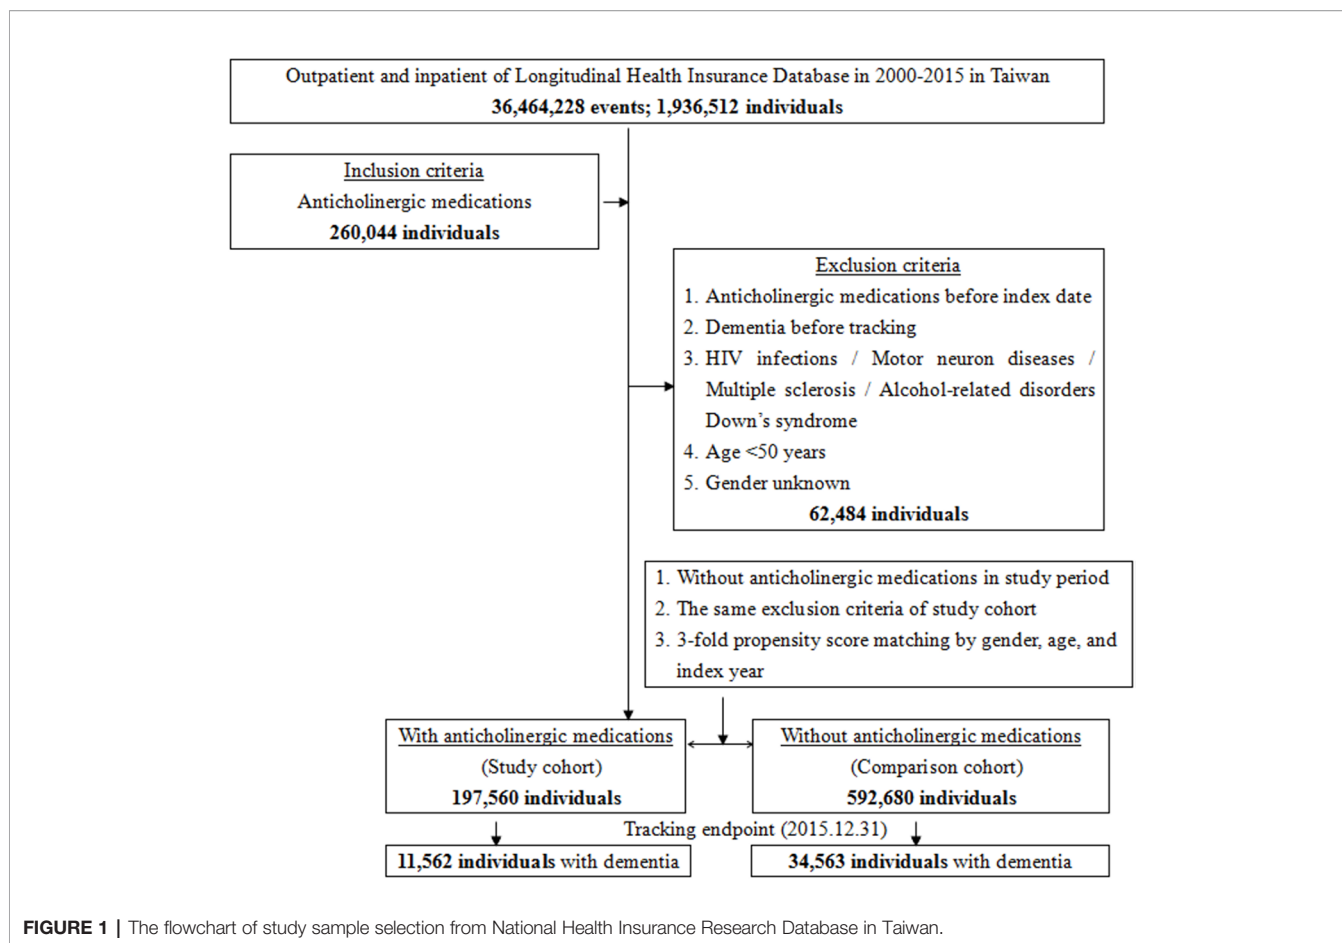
Outpatient and inpatient of Longitudinal Health Insurance Database in 2000-2015 in Taiwan
**36,464,228 events; 1,936,512 individuals**

Inclusion criteria
Anticholinergic medications
**260,044 individuals**

Exclusion criteria
1. Anticholinergic medications before index date
2. Dementia before tracking
3. HIV infections / Motor neuron diseases / Multiple sclerosis / Alcohol-related disorders Down's syndrome
4. Age <50 years
5. Gender unknown
**62,484 individuals**

1. Without anticholinergic medications in study period
2. The same exclusion criteria of study cohort
3. 3-fold propensity score matching by gender, age, and index year

With anticholinergic medications
(Study cohort)
**197,560 individuals**

Without anticholinergic medications
(Comparison cohort)
**592,680 individuals**

Tracking endpoint (2015.12.31)

**11,562 individuals** with dementia

**34,563 individuals** with dementia

**FIGURE 1 |** The flowchart of study sample selection from National Health Insurance Research Database in Taiwan.